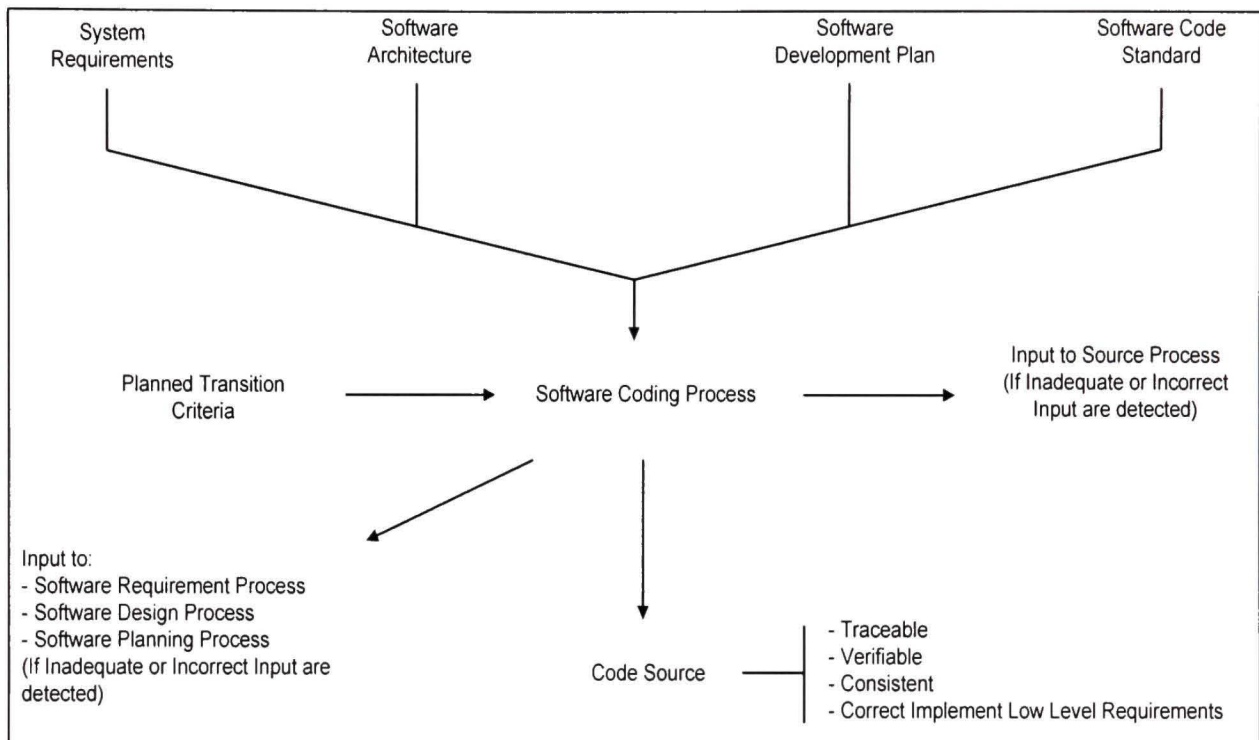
System Requirements

Software Architecture

Software Development Plan

Software Code Standard

Planned Transition Criteria

Software Coding Process

Input to Source Process (If Inadequate or Incorrect Input are detected)

Input to:
- Software Requirement Process
- Software Design Process
- Software Planning Process
(If Inadequate or Incorrect Input are detected)

Code Source

- Traceable
- Verifiable
- Consistent
- Correct Implement Low Level Requirements